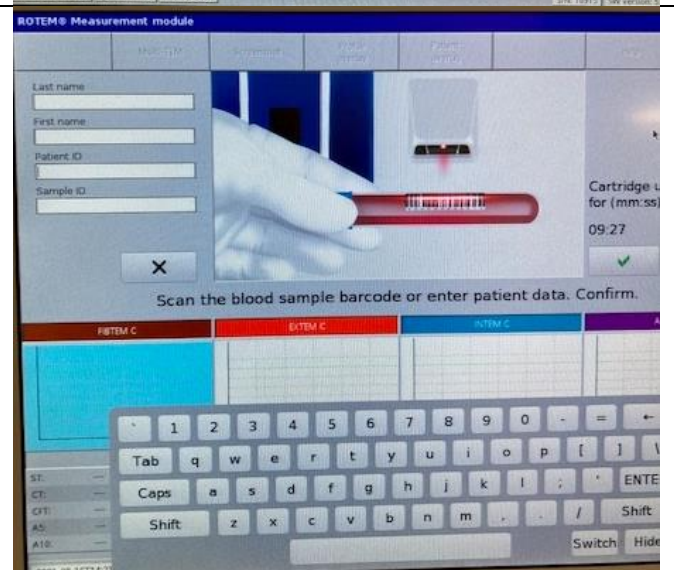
ROTEM® Measurement module

Last name

First name

Patient ID

Sample ID

Cartridge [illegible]
for (mm:ss)

09:27

Scan the blood sample barcode or enter patient data. Confirm.

FIBTEM C

EXTEM C

INTEM C

` 1 2 3 4 5 6 7 8 9 0 - = ←

Tab q w e r t y u i o p [ ] \

Caps a s d f g h j k l ; ' ENTE

Shift z x c v b n m , . / Shift

Switch Hide

ST:
CT:
CFT:
A5:
A10: